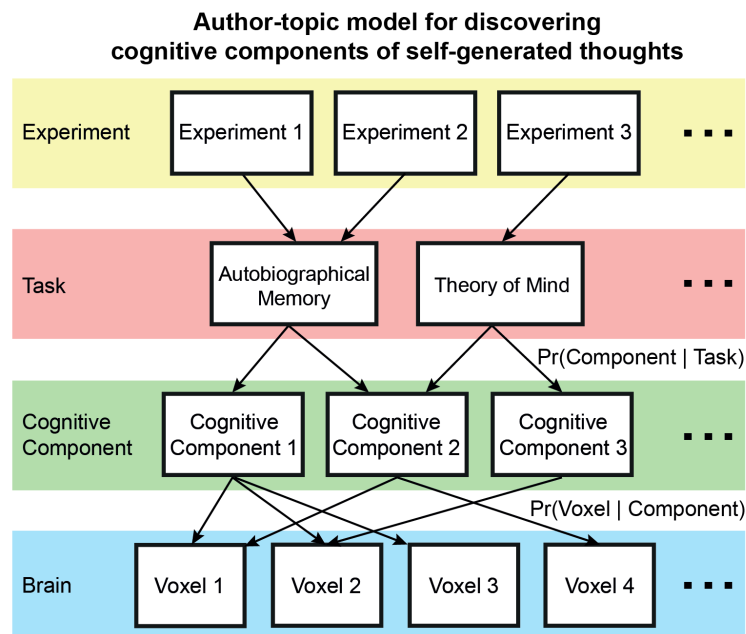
Author-topic model for discovering cognitive components of self-generated thoughts

Experiment

Experiment 1

Experiment 2

Experiment 3

...

Task

Autobiographical Memory

Theory of Mind

...

Pr(Component | Task)

Cognitive Component

Cognitive Component 1

Cognitive Component 2

Cognitive Component 3

...

Pr(Voxel | Component)

Brain

Voxel 1

Voxel 2

Voxel 3

Voxel 4

...